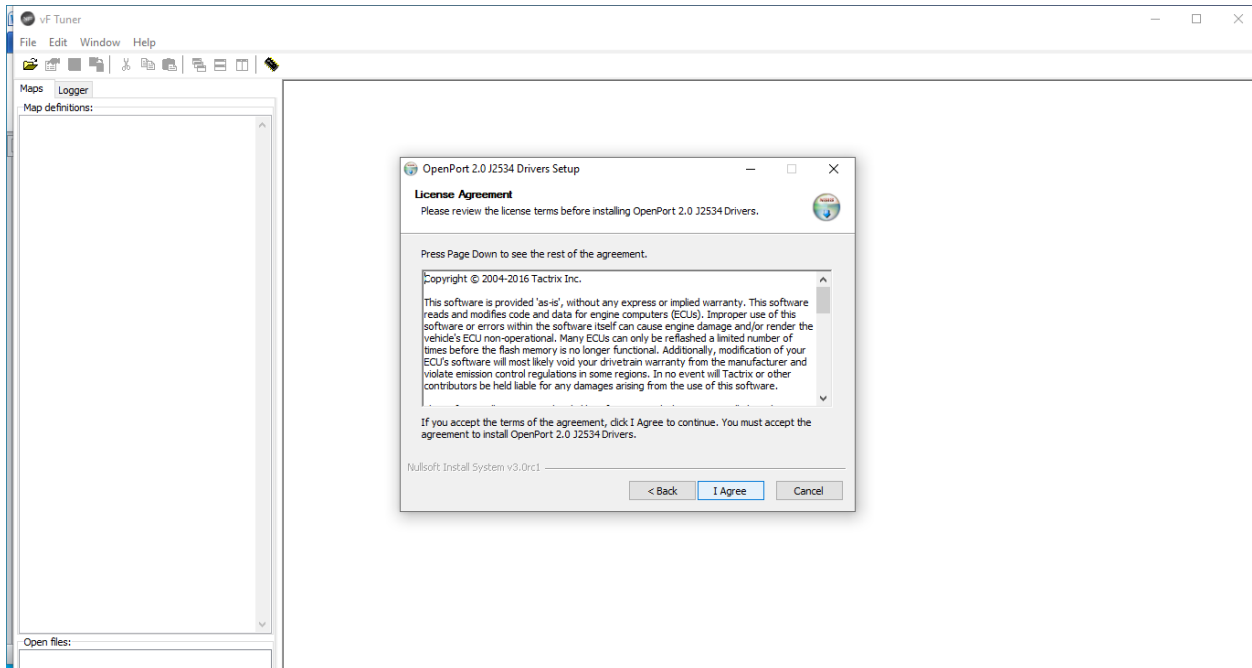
vF Tuner

File Edit Window Help

Maps Logger

Map definitions:

Open files:

OpenPort 2.0 J2534 Drivers Setup

License Agreement

Please review the license terms before installing OpenPort 2.0 J2534 Drivers.

Press Page Down to see the rest of the agreement.

Copyright © 2004-2016 Tactrix Inc.

This software is provided 'as-is', without any express or implied warranty. This software reads and modifies code and data for engine computers (ECUs). Improper use of this software or errors within the software itself can cause engine damage and/or render the vehicle's ECU non-operational. Many ECUs can only be reflashed a limited number of times before the flash memory is no longer functional. Additionally, modification of your ECU's software will most likely void your drivetrain warranty from the manufacturer and violate emission control regulations in some regions. In no event will Tactrix or other contributors be held liable for any damages arising from the use of this software.

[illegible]

If you accept the terms of the agreement, click I Agree to continue. You must accept the agreement to install OpenPort 2.0 J2534 Drivers.

Nullsoft Install System v3.0rc1

< Back I Agree Cancel